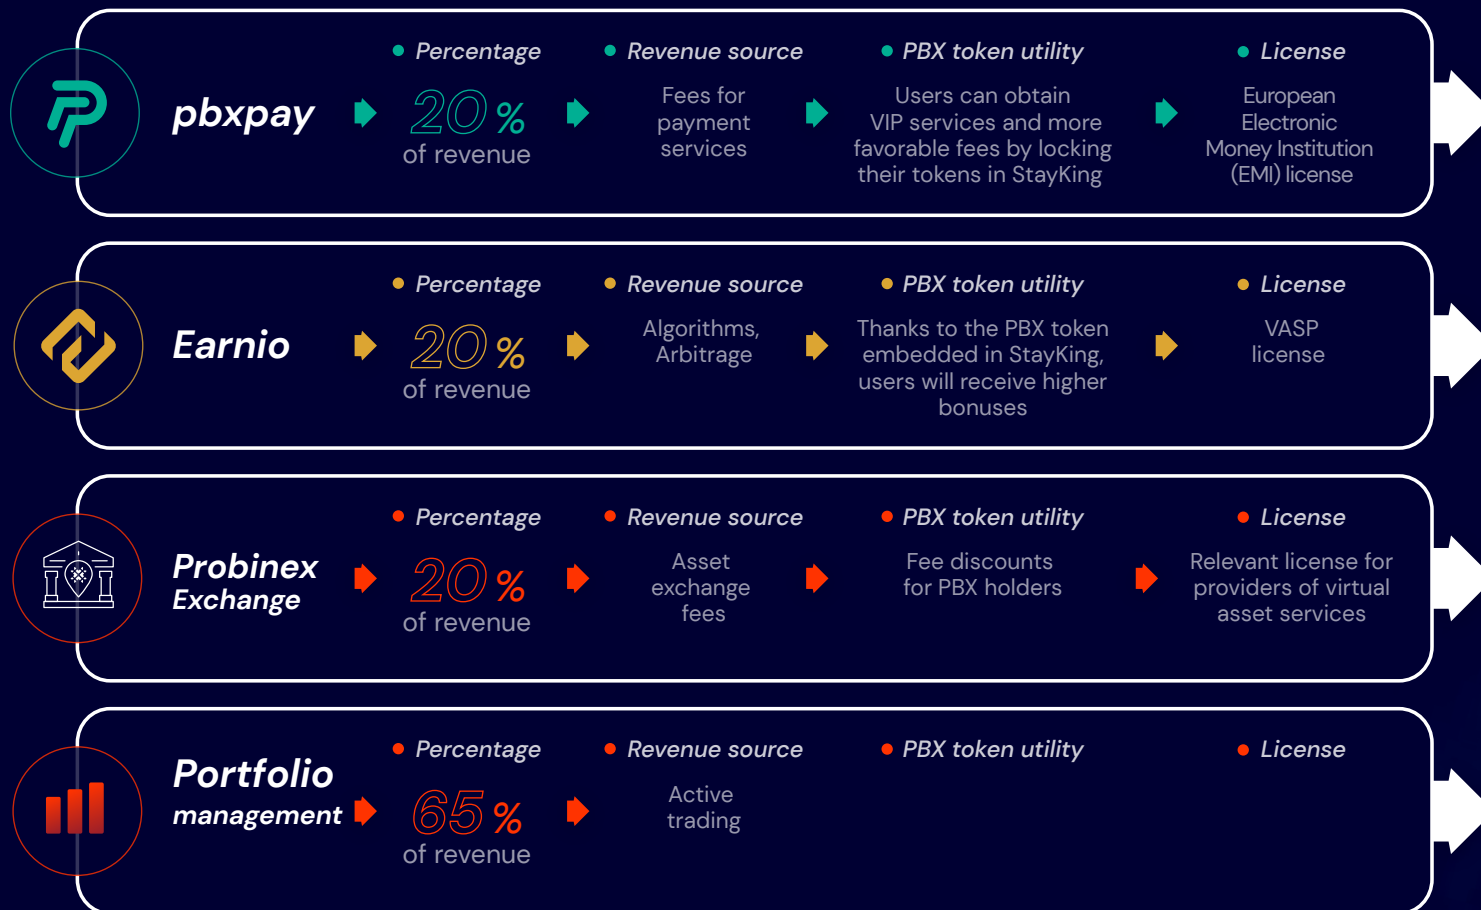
pbxpay

Percentage

20 %
of revenue

Revenue source

Fees for payment services

PBX token utility

Users can obtain VIP services and more favorable fees by locking their tokens in StayKing

License

European Electronic Money Institution (EMI) license

Earnio

Percentage

20 %
of revenue

Revenue source

Algorithms, Arbitrage

PBX token utility

Thanks to the PBX token embedded in StayKing, users will receive higher bonuses

License

VASP license

Probinex Exchange

Percentage

20 %
of revenue

Revenue source

Asset exchange fees

PBX token utility

Fee discounts for PBX holders

License

Relevant license for providers of virtual asset services

Portfolio management

Percentage

65 %
of revenue

Revenue source

Active trading

PBX token utility

License